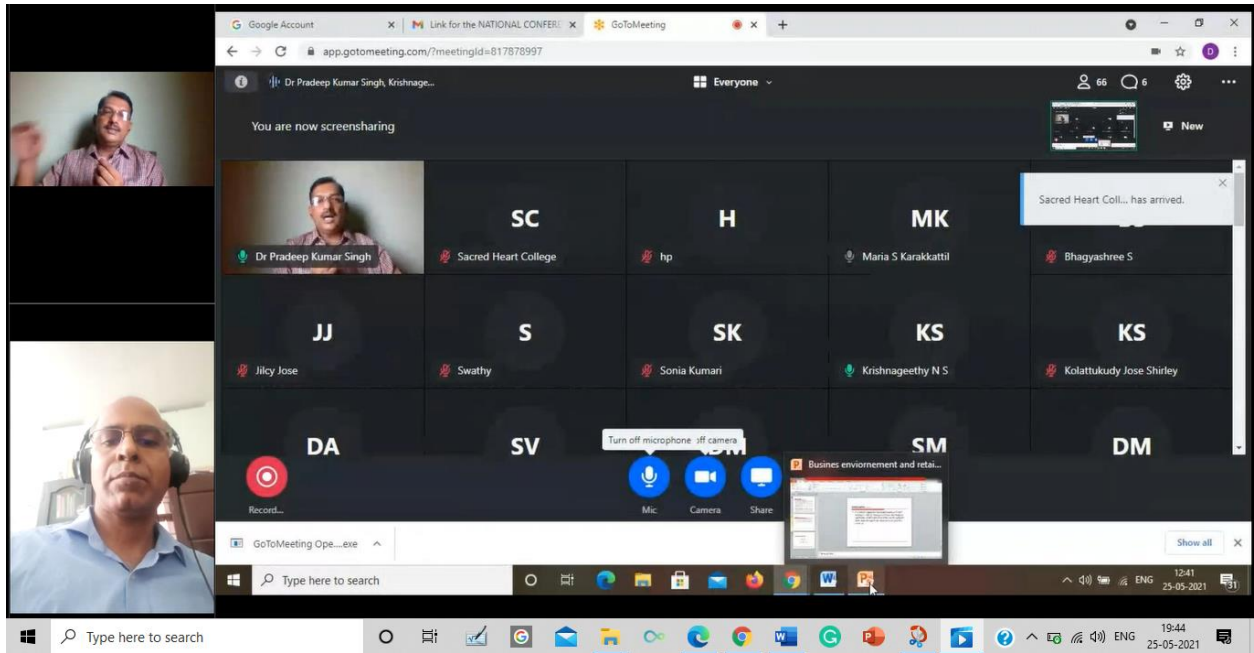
G Google Account
M Link for the NATIONAL CONFERE
GoToMeeting
app.gotomeeting.com/?meetingId=817878997
Dr Pradeep Kumar Singh, Krishnage...
Everyone
66 6
New
You are now screensharing
Sacred Heart Coll... has arrived.

Dr Pradeep Kumar Singh
SC
Sacred Heart College
H
hp
MK
Maria S Karakkattil
Bhagyashree S
JJ
Jilcy Jose
S
Swathy
SK
Sonia Kumari
KS
Krishnageethy N S
KS
Kolattukudy Jose Shirley
DA
SV
Turn off microphone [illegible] camera
SM
DM
Record...
Mic
Camera
Share
Busines enviornement and retai...
GoToMeeting Ope....exe
Show all
Type here to search
ENG 12:41 25-05-2021
Type here to search
ENG 19:44 25-05-2021